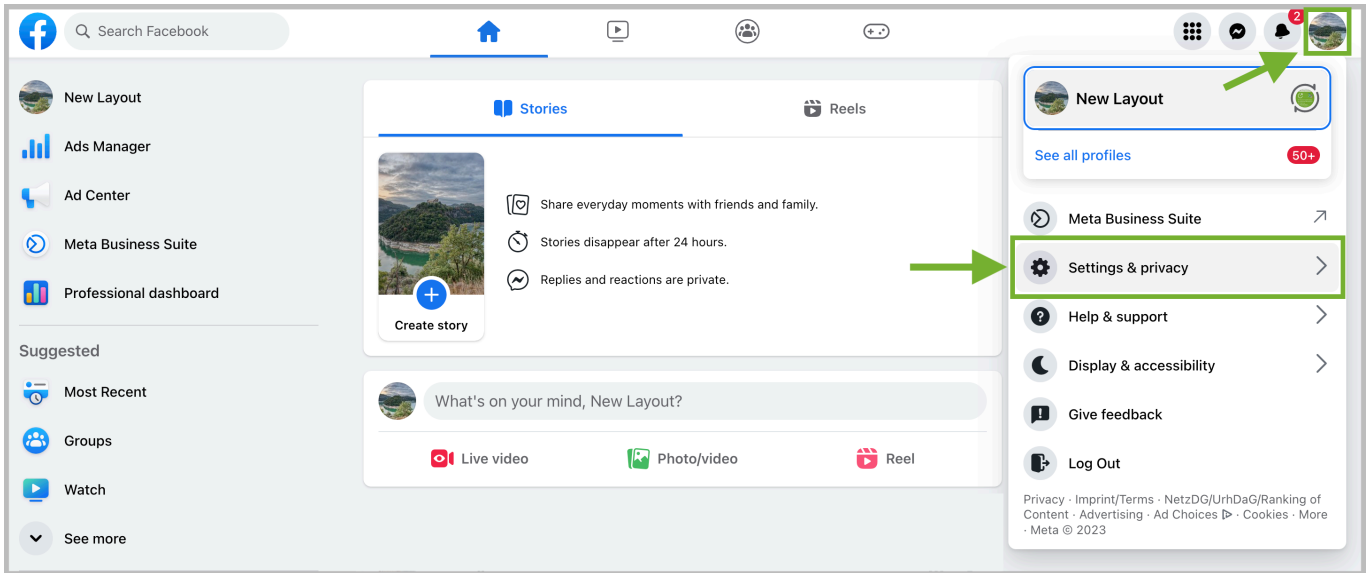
Search Facebook

2

New Layout
Ads Manager
Ad Center
Meta Business Suite
Professional dashboard

Suggested
Most Recent
Groups
Watch
See more

Stories
Reels

Share everyday moments with friends and family.
Stories disappear after 24 hours.
Replies and reactions are private.

Create story

What's on your mind, New Layout?

Live video
Photo/video
Reel

New Layout
See all profiles
50+

Meta Business Suite
Settings & privacy
Help & support
Display & accessibility
Give feedback
Log Out

Privacy · Imprint/Terms · NetzDG/UrhDaG/Ranking of Content · Advertising · Ad Choices · Cookies · More · Meta © 2023